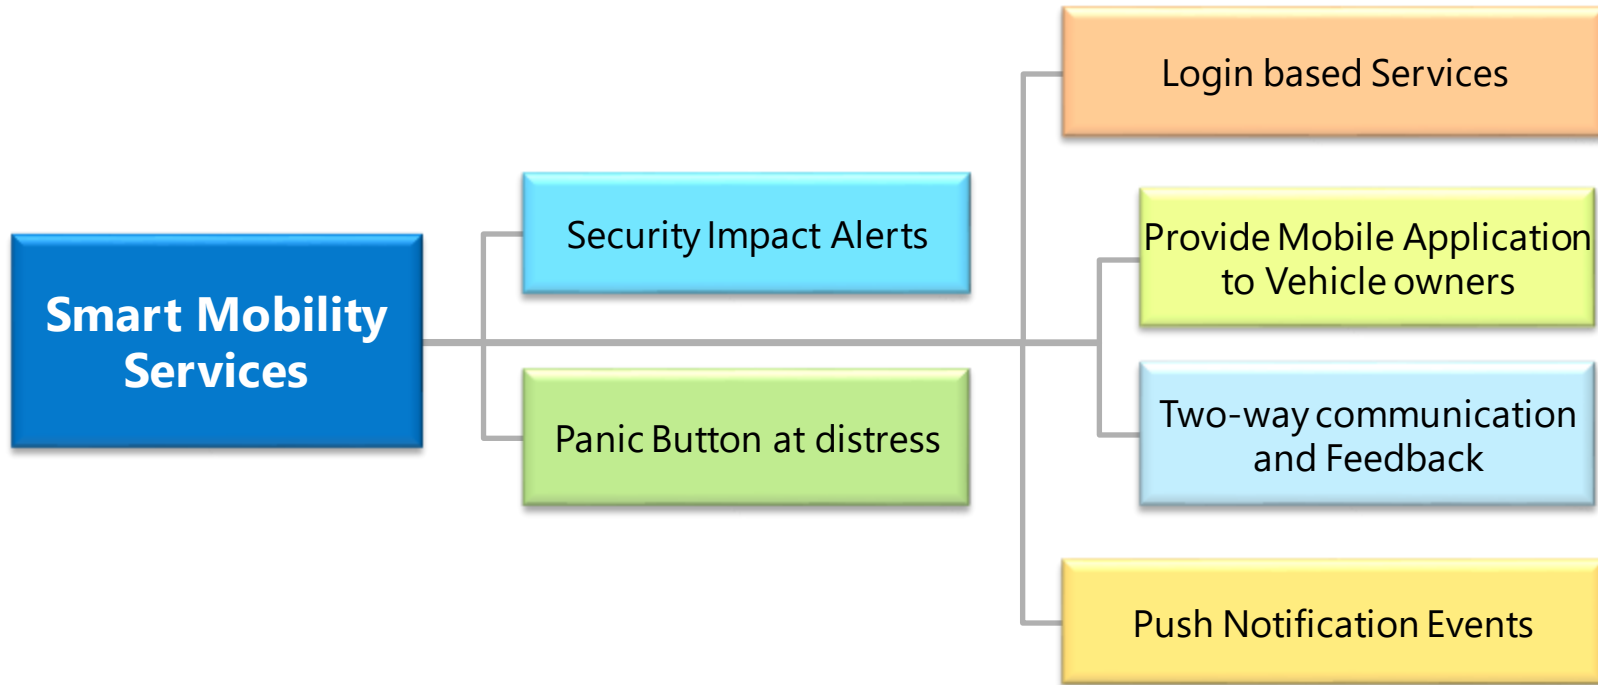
Smart Mobility Services

Security Impact Alerts

Panic Button at distress

Login based Services

Provide Mobile Application to Vehicle owners

Two-way communication and Feedback

Push Notification Events